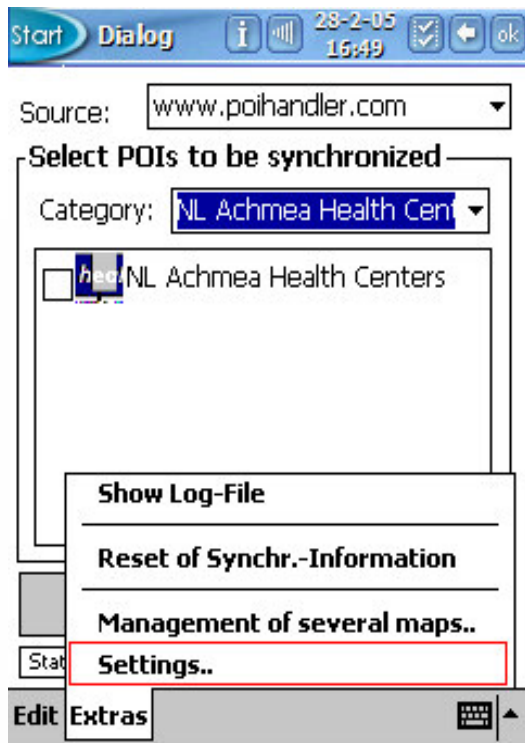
Start Dialog 28-2-05 16:49 ok

Source: www.poihandler.com

Select POIs to be synchronized

Category: NL Achmea Health Cent

NL Achmea Health Centers

Show Log-File

Reset of Synchr.-Information

Management of several maps..

Settings..

Stat

Edit Extras